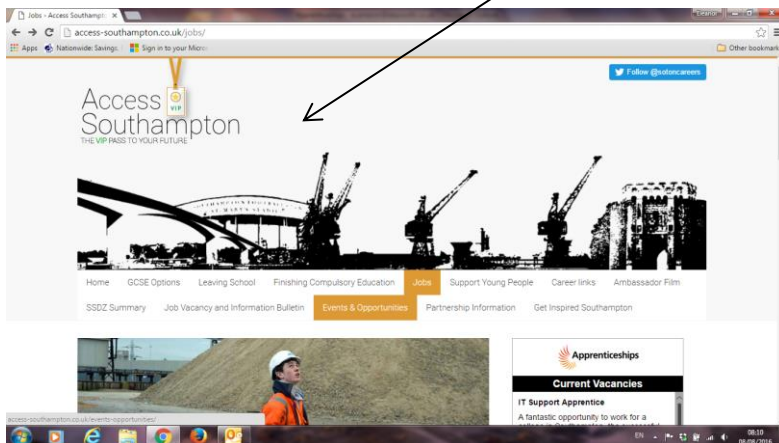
Jobs - Access Southampton ×

access-southampton.co.uk/jobs/

Apps Nationwide: Savings Sign in to your Micro

Other bookmarks

Follow @sotoncareers

Access VIP Southampton

THE VIP PASS TO YOUR FUTURE

SOUTHAMPTON FOOTBALL CLUB ST MARY'S STADIUM

Home GCSE Options Leaving School Finishing Compulsory Education Jobs Support Young People Career links Ambassador Film

SSDZ Summary Job Vacancy and Information Bulletin Events & Opportunities Partnership Information Get Inspired Southampton

Apprenticeships

Current Vacancies

IT Support Apprentice

A fantastic opportunity to work for a

access-southampton.co.uk/events-opportunities/

EN

08:10
08/08/2016